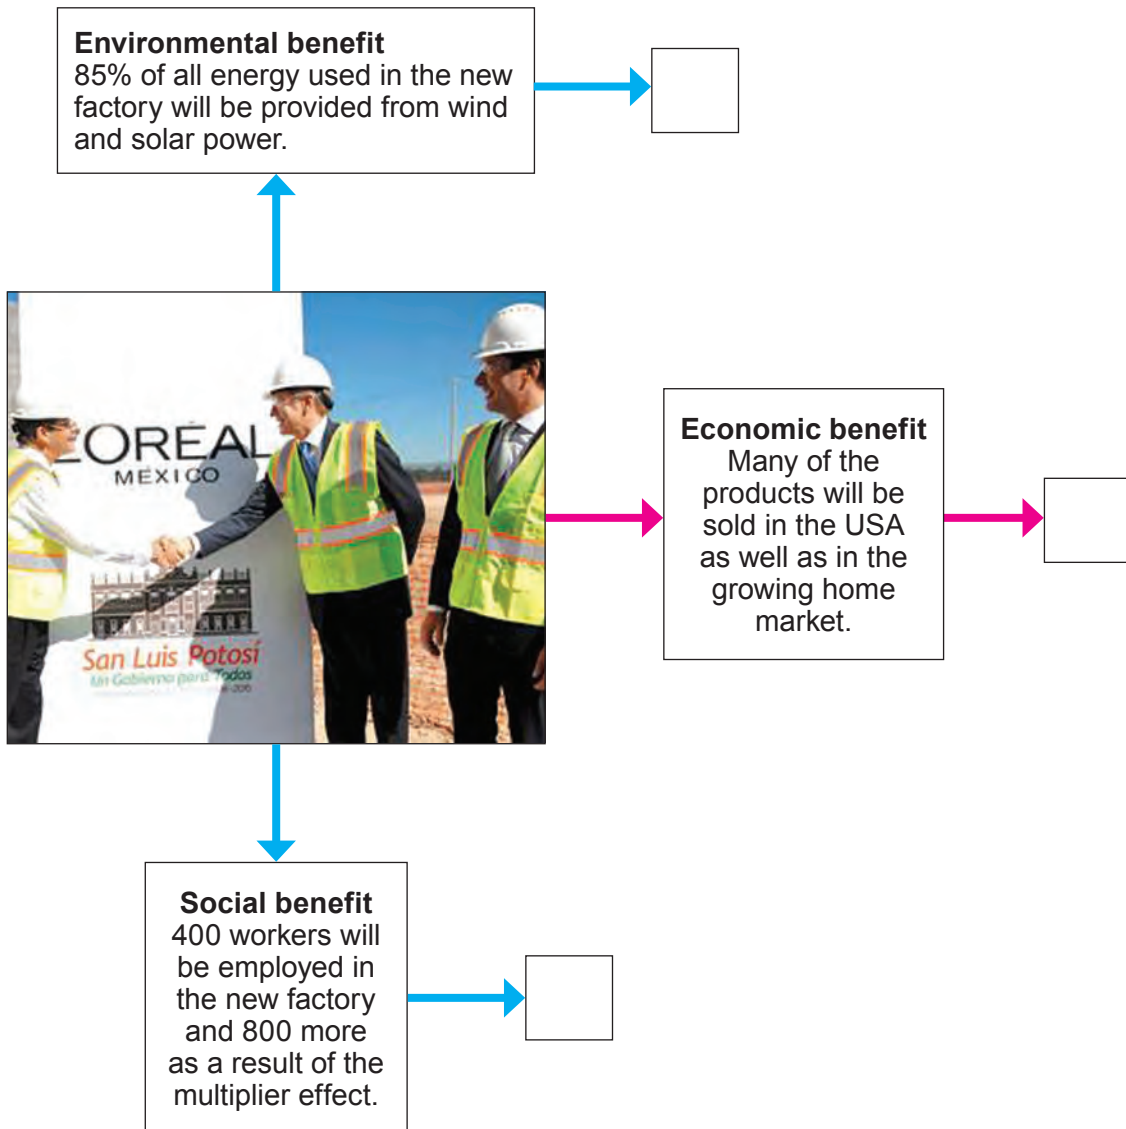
**Environmental benefit**
85% of all energy used in the new factory will be provided from wind and solar power.

'ORÉAL
MEXICO

San Luis Potosí
Un Gobierno para Todos

**Economic benefit**
Many of the products will be sold in the USA as well as in the growing home market.

**Social benefit**
400 workers will be employed in the new factory and 800 more as a result of the multiplier effect.